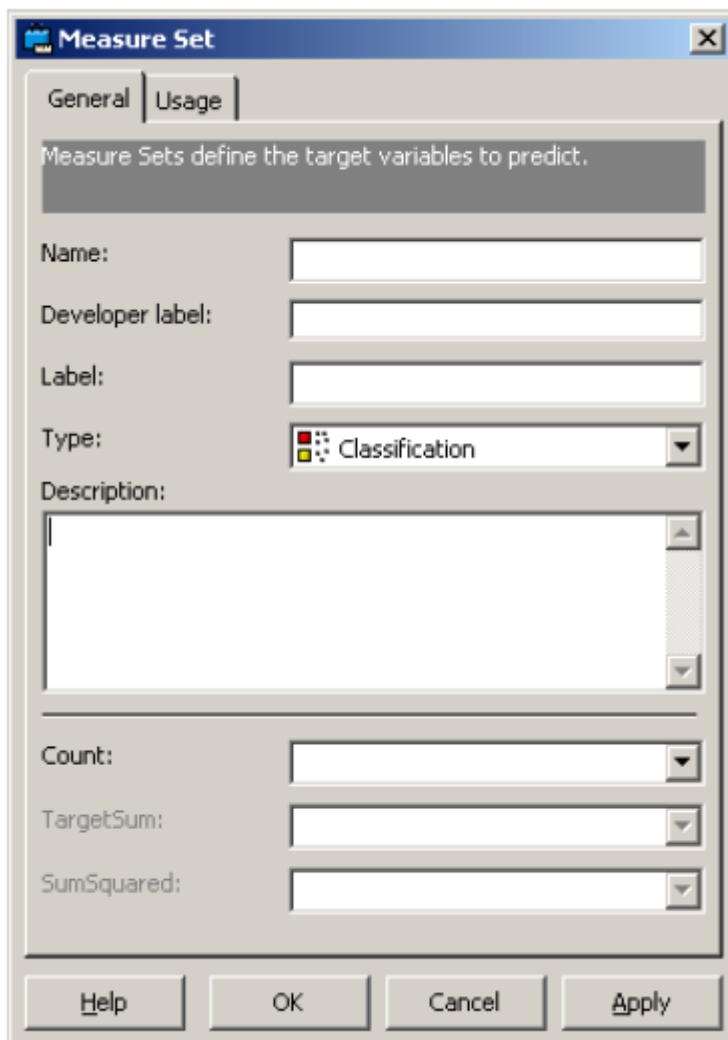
Measure Set

General | Usage

Measure Sets define the target variables to predict.

Name:

Developer label:

Label:

Type: Classification

Description:

Count:

TargetSum:

SumSquared:

Help | OK | Cancel | Apply